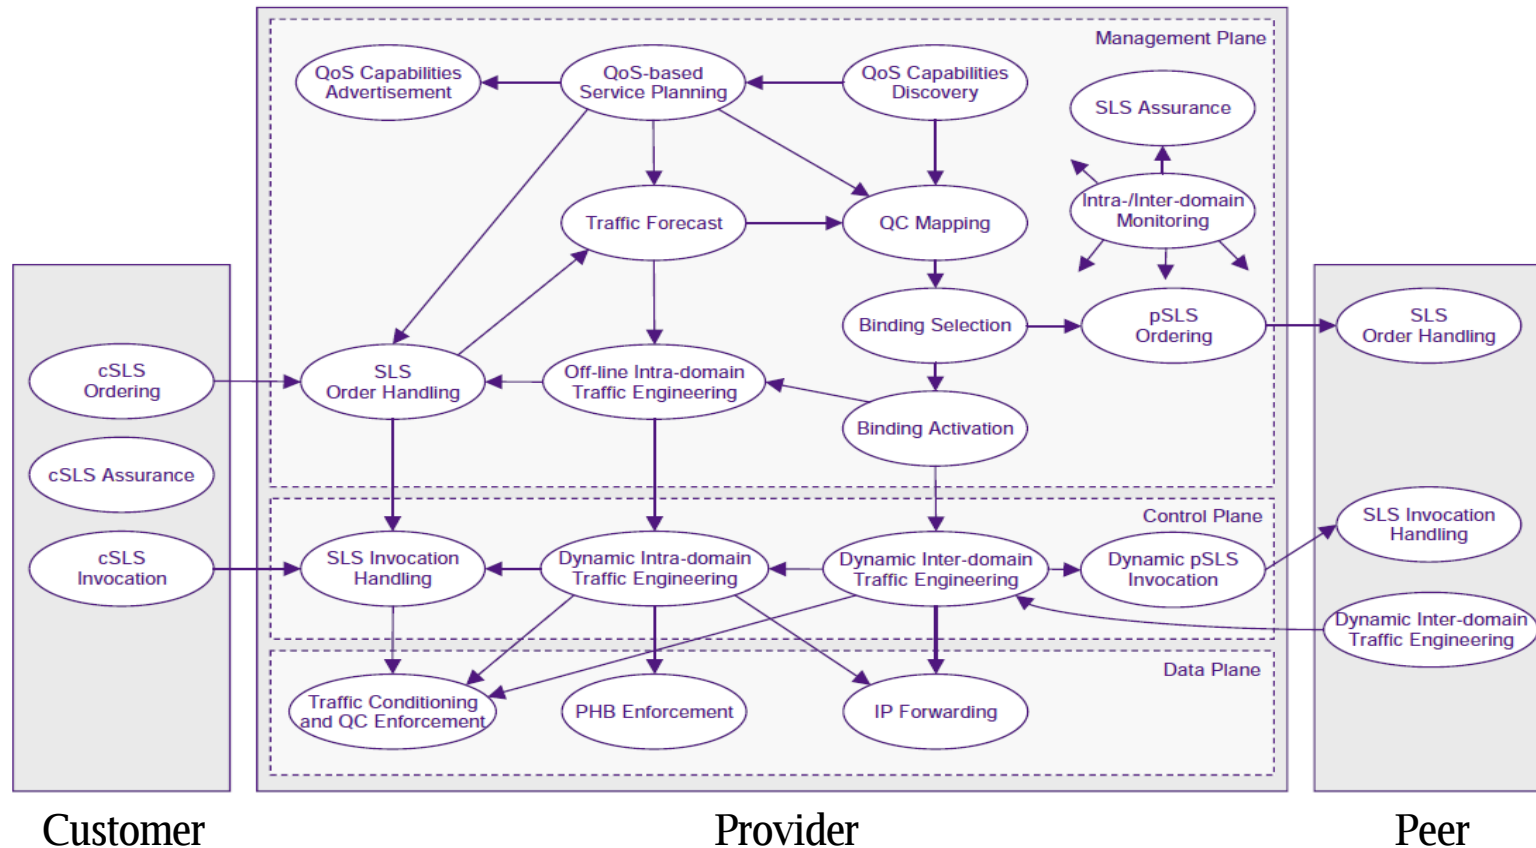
Management Plane

QoS Capabilities Advertisement

QoS-based Service Planning

QoS Capabilities Discovery

SLS Assurance

Intra-/Inter-domain Monitoring

Traffic Forecast

QC Mapping

Binding Selection

pSLS Ordering

SLS Order Handling

cSLS Ordering

SLS Order Handling

Off-line Intra-domain Traffic Engineering

Binding Activation

cSLS Assurance

Control Plane

cSLS Invocation

SLS Invocation Handling

Dynamic Intra-domain Traffic Engineering

Dynamic Inter-domain Traffic Engineering

Dynamic pSLS Invocation

SLS Invocation Handling

Dynamic Inter-domain Traffic Engineering

Data Plane

Traffic Conditioning and QC Enforcement

PHB Enforcement

IP Forwarding

Customer

Provider

Peer